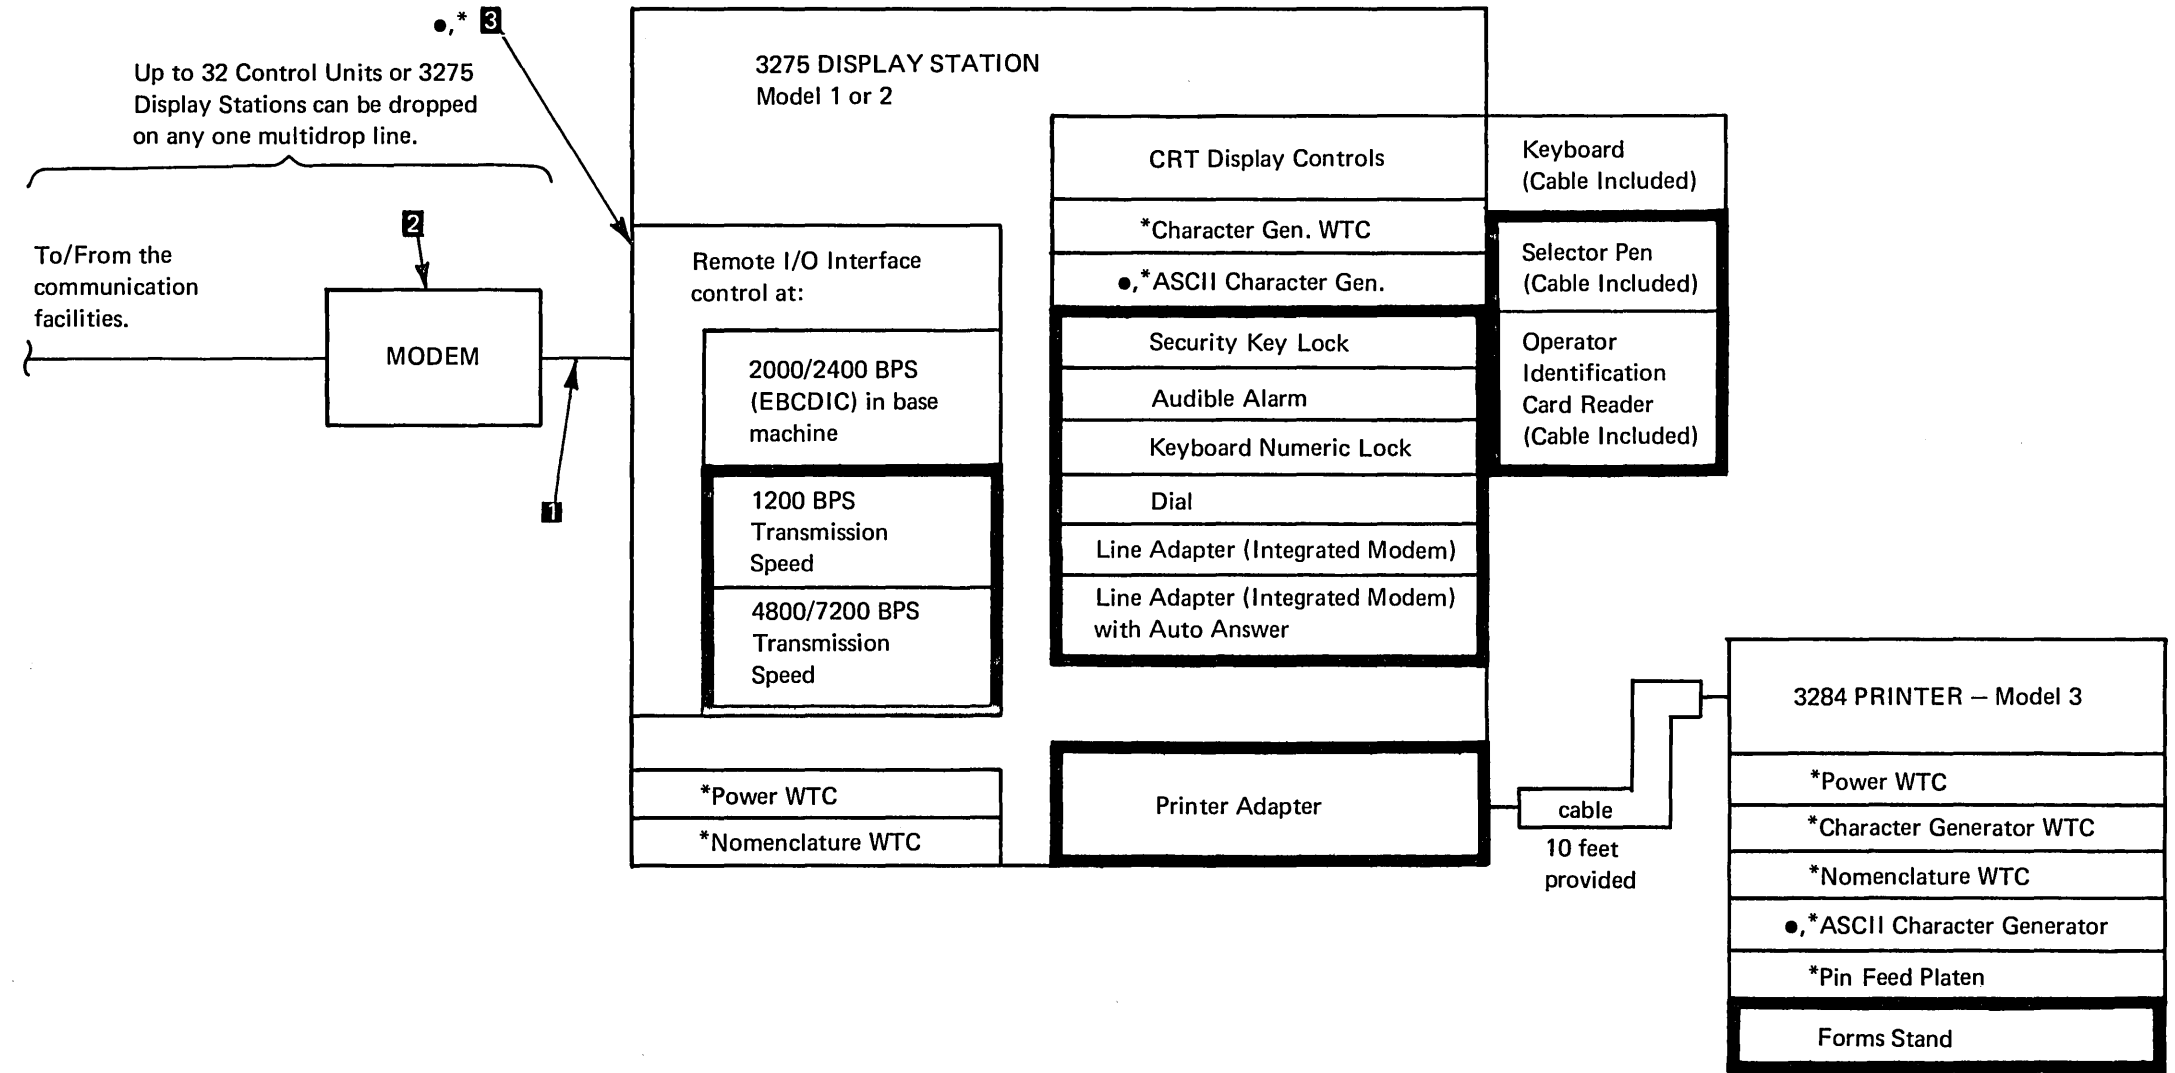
•,* 3

Up to 32 Control Units or 3275 Display Stations can be dropped on any one multidrop line.

To/From the communication facilities.

2

MODEM

1

3275 DISPLAY STATION
Model 1 or 2

Remote I/O Interface control at:

2000/2400 BPS (EBCDIC) in base machine

1200 BPS Transmission Speed

4800/7200 BPS Transmission Speed

*Power WTC

*Nomenclature WTC

CRT Display Controls

*Character Gen. WTC

•,*ASCII Character Gen.

Security Key Lock

Audible Alarm

Keyboard Numeric Lock

Dial

Line Adapter (Integrated Modem)

Line Adapter (Integrated Modem) with Auto Answer

Printer Adapter

Keyboard (Cable Included)

Selector Pen (Cable Included)

Operator Identification Card Reader (Cable Included)

cable

10 feet provided

3284 PRINTER – Model 3

*Power WTC

*Character Generator WTC

*Nomenclature WTC

•,*ASCII Character Generator

*Pin Feed Platen

Forms Stand